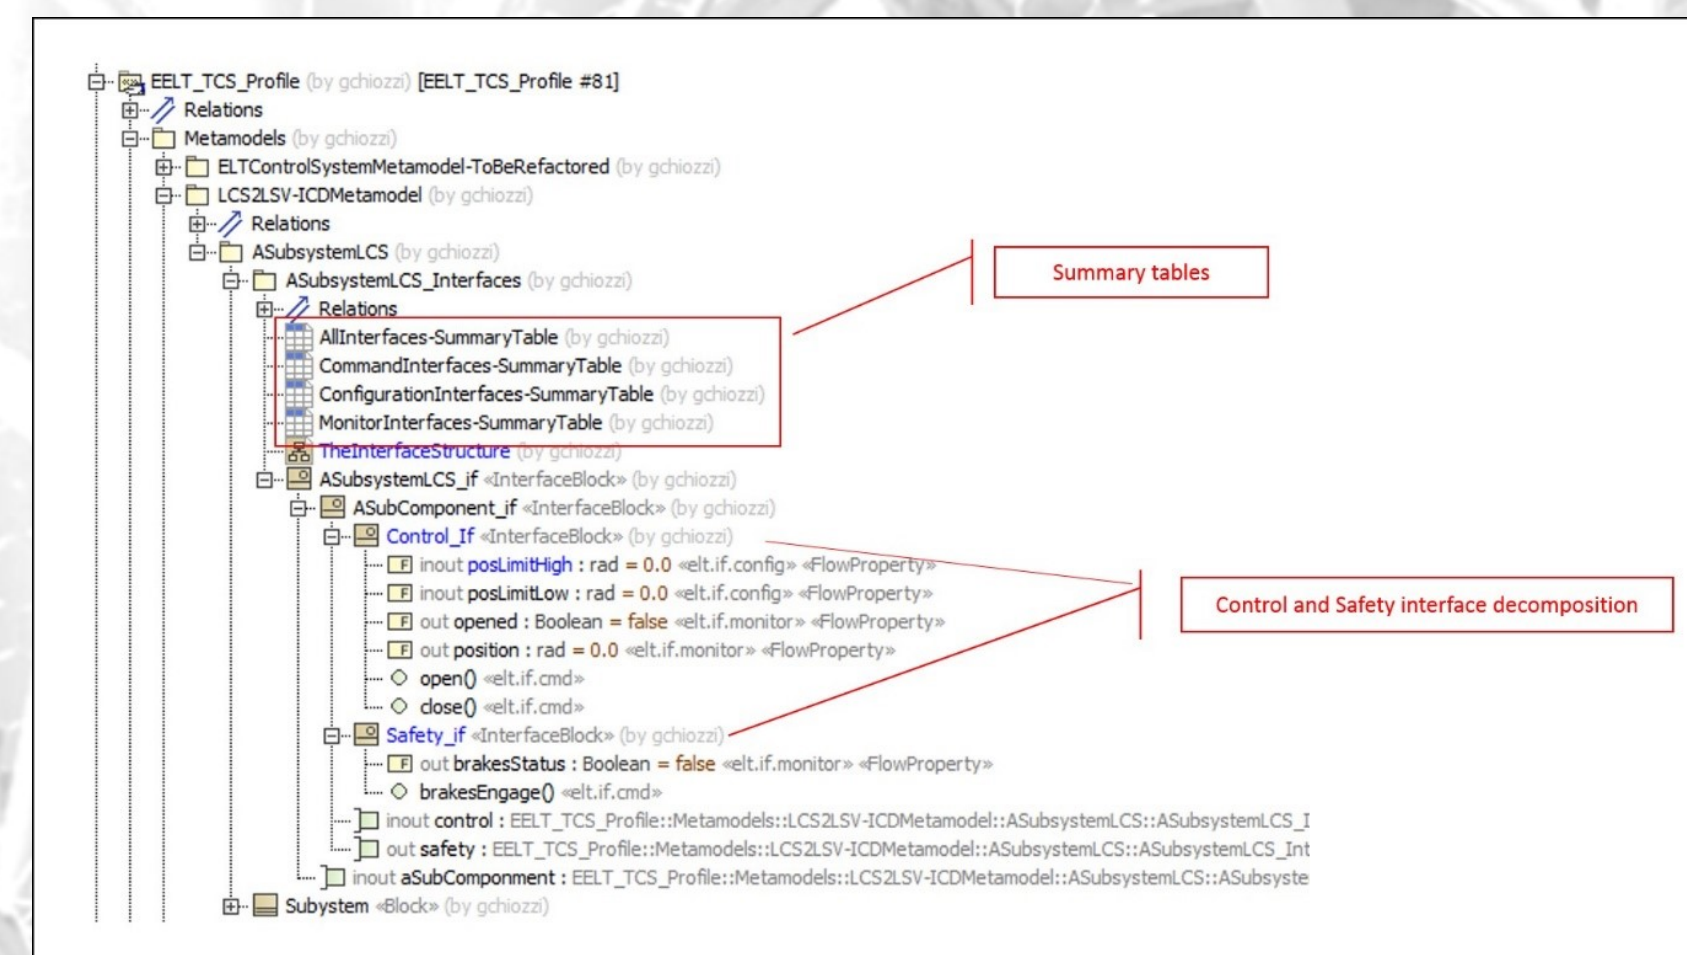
EELT_TCS_Profile (by gchiozzi) [EELT_TCS_Profile #81]
Relations
Metamodels (by gchiozzi)
ELTControlSystemMetamodel-ToBeRefactored (by gchiozzi)
LCS2LSV-ICDMetamodel (by gchiozzi)
Relations
ASubsystemLCS (by gchiozzi)
ASubsystemLCS_Interfaces (by gchiozzi)
Relations
AllInterfaces-SummaryTable (by gchiozzi)
CommandInterfaces-SummaryTable (by gchiozzi)
ConfigurationInterfaces-SummaryTable (by gchiozzi)
MonitorInterfaces-SummaryTable (by gchiozzi)
TheInterfaceStructure (by gchiozzi)
ASubsystemLCS_if «InterfaceBlock» (by gchiozzi)
ASubComponent_if «InterfaceBlock» (by gchiozzi)
Control_If «InterfaceBlock» (by gchiozzi)
inout posLimitHigh : rad = 0.0 «elt.if.config» «FlowProperty»
inout posLimitLow : rad = 0.0 «elt.if.config» «FlowProperty»
out opened : Boolean = false «elt.if.monitor» «FlowProperty»
out position : rad = 0.0 «elt.if.monitor» «FlowProperty»
open() «elt.if.cmd»
close() «elt.if.cmd»
Safety_if «InterfaceBlock» (by gchiozzi)
out brakesStatus : Boolean = false «elt.if.monitor» «FlowProperty»
brakesEngage() «elt.if.cmd»
inout control : EELT_TCS_Profile::Metamodels::LCS2LSV-ICDMetamodel::ASubsystemLCS::ASubsystemLCS_I
out safety : EELT_TCS_Profile::Metamodels::LCS2LSV-ICDMetamodel::ASubsystemLCS::ASubsystemLCS_Int
inout aSubComponent : EELT_TCS_Profile::Metamodels::LCS2LSV-ICDMetamodel::ASubsystemLCS::ASubsyste
Subystem «Block» (by gchiozzi)

Summary tables

Control and Safety interface decomposition